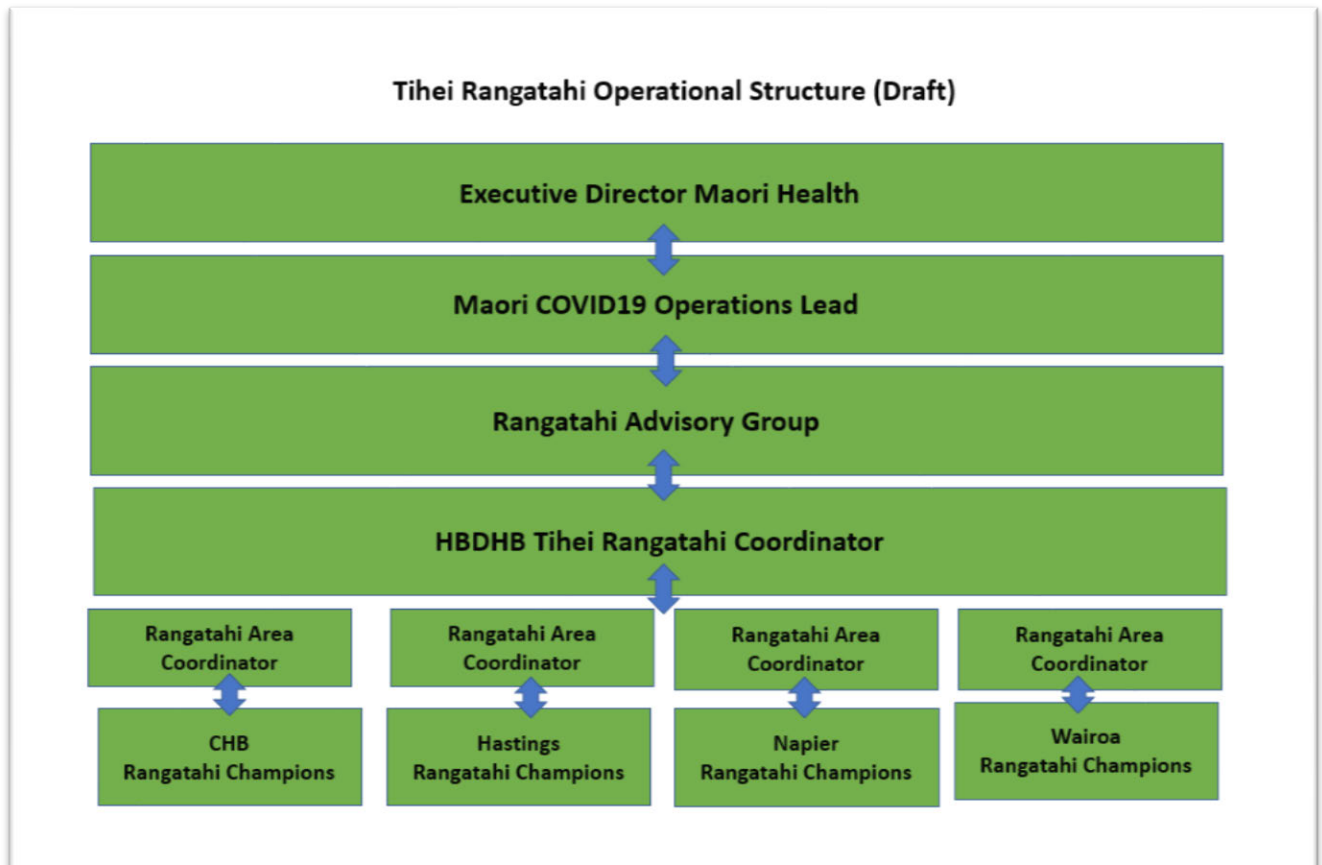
Tihei Rangatahi Operational Structure (Draft)

Executive Director Maori Health

Maori COVID19 Operations Lead

Rangatahi Advisory Group

HBDHB Tihei Rangatahi Coordinator

Rangatahi Area Coordinator

CHB Rangatahi Champions

Rangatahi Area Coordinator

Hastings Rangatahi Champions

Rangatahi Area Coordinator

Napier Rangatahi Champions

Rangatahi Area Coordinator

Wairoa Rangatahi Champions